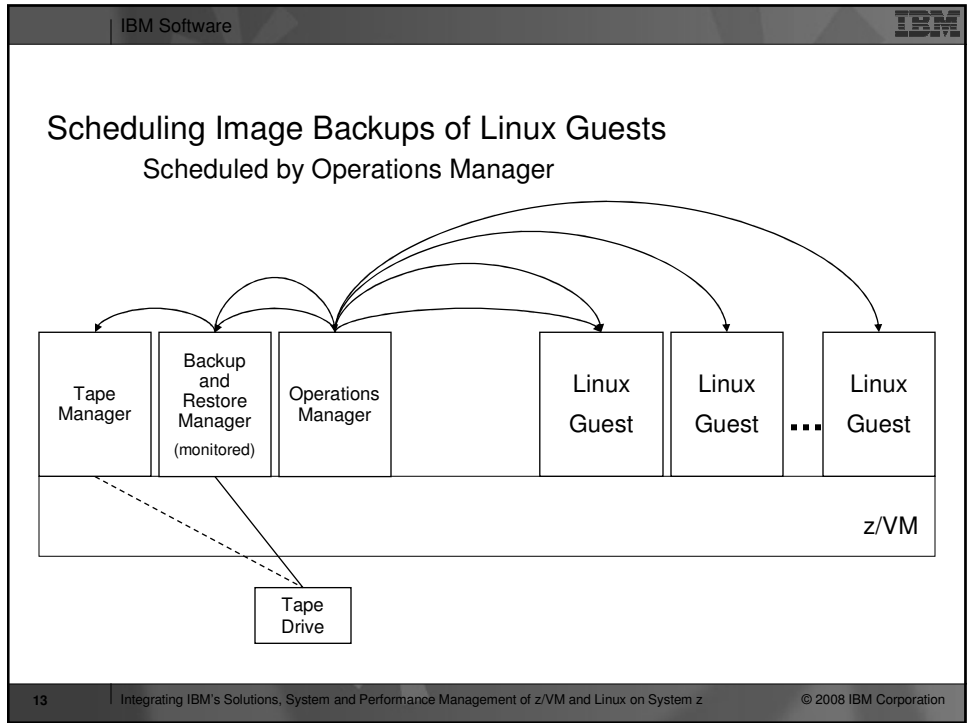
IBM Software

IBM

Scheduling Image Backups of Linux Guests

Scheduled by Operations Manager

Tape Manager

Backup and Restore Manager (monitored)

Operations Manager

Linux Guest

Linux Guest

...

Linux Guest

z/VM

Tape Drive

13

Integrating IBM's Solutions, System and Performance Management of z/VM and Linux on System z

© 2008 IBM Corporation